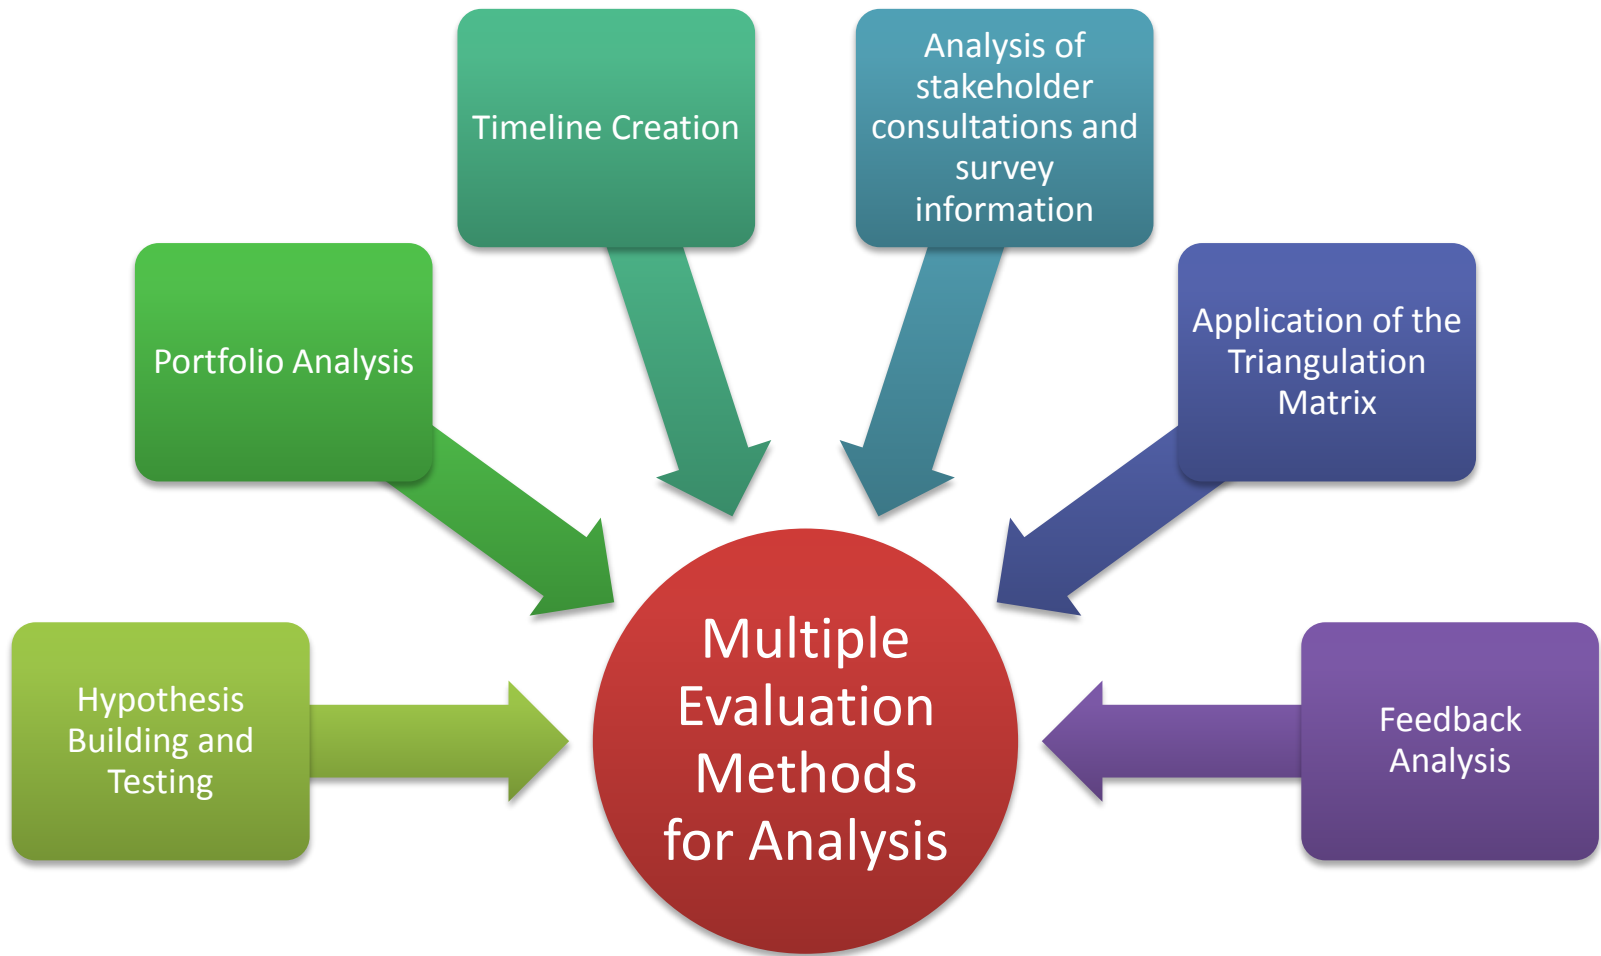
Timeline Creation

Analysis of stakeholder consultations and survey information

Portfolio Analysis

Application of the Triangulation Matrix

Hypothesis Building and Testing

Multiple Evaluation Methods for Analysis

Feedback Analysis